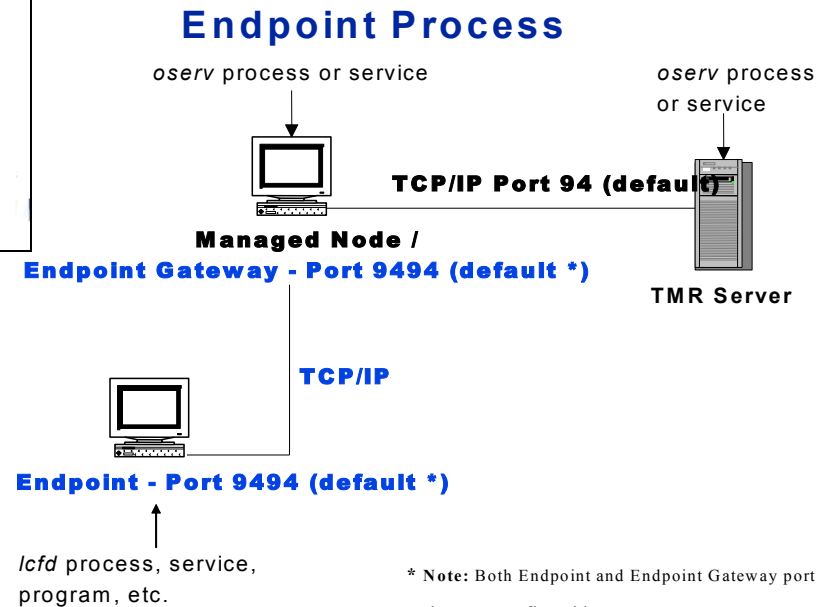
Endpoint Process

oserv process or service

oserv process or service

TCP/IP Port 94 (default)

Managed Node /
Endpoint Gateway - Port 9494 (default *)

TMR Server

TCP/IP

Endpoint - Port 9494 (default *)

lcfd process, service, program, etc.

* Note: Both Endpoint and Endpoint Gateway port